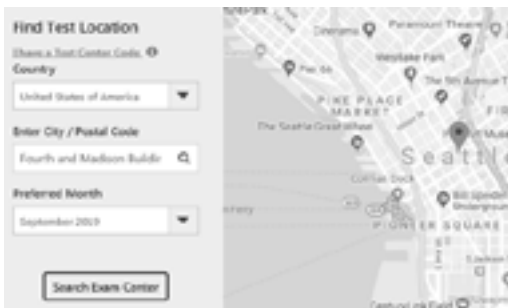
Find Test Location

Have a Test Center Code ⓘ

Country

United States of America

Enter City / Postal Code

Fourth and Madison Buildi

Preferred Month

September 2019

Search Exam Center

Cinerama

Paramount Theatre

Westlake Park

Pier 66

The 5th Avenue Th

PIKE PLACE MARKET

The Seattle Great Wheel

Seattle

Colman Dock

Bill Speidel's Underground

PIONEER SQUARE

CenturyLink Field

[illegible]